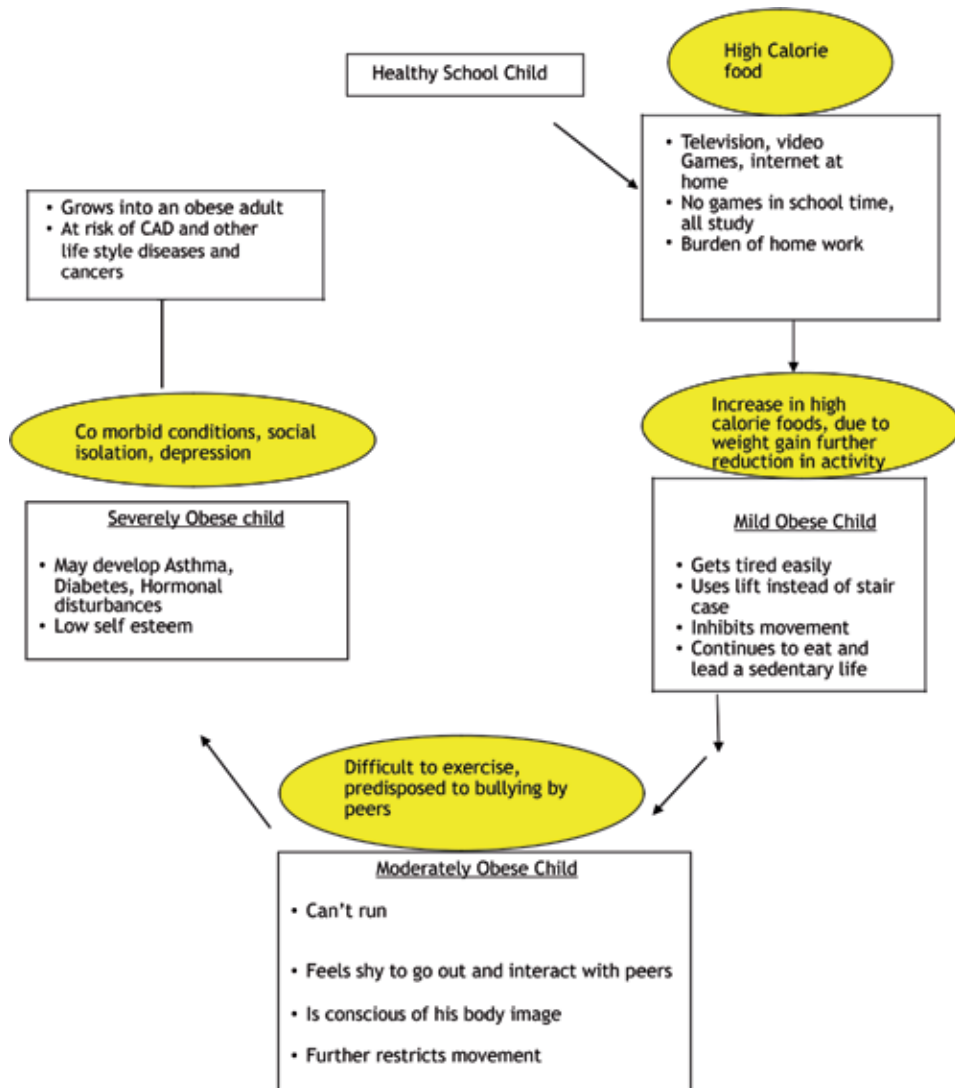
Healthy School Child

High Calorie food

• Television, video Games, internet at home
• No games in school time, all study
• Burden of home work

Increase in high calorie foods, due to weight gain further reduction in activity

Mild Obese Child

• Gets tired easily
• Uses lift instead of stair case
• Inhibits movement
• Continues to eat and lead a sedentary life

Difficult to exercise, predisposed to bullying by peers

Moderately Obese Child

• Can't run
• Feels shy to go out and interact with peers
• Is conscious of his body image
• Further restricts movement

Severely Obese child

• May develop Asthma, Diabetes, Hormonal disturbances
• Low self esteem

Co morbid conditions, social isolation, depression

• Grows into an obese adult
• At risk of CAD and other life style diseases and cancers